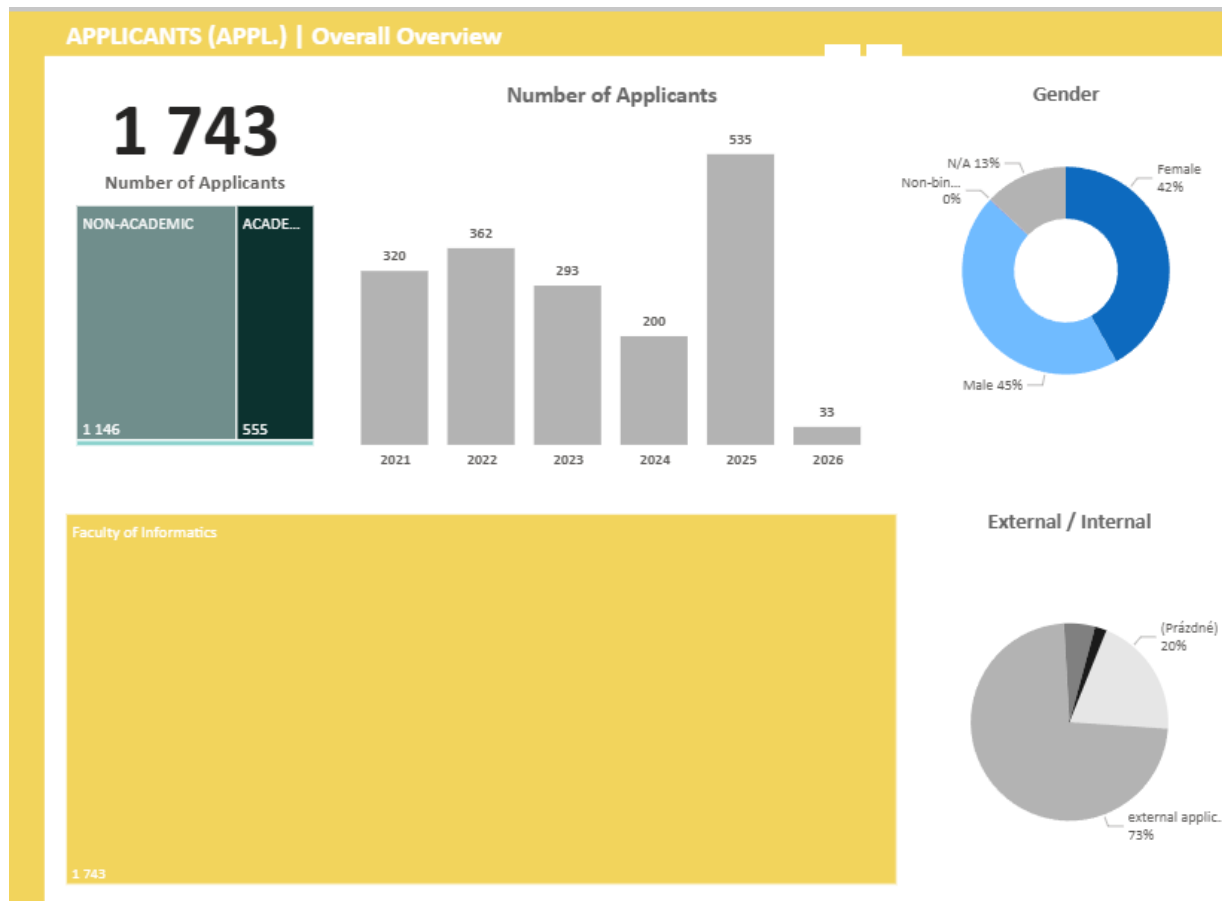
APPLICANTS (APPL.) | Overall Overview

1 743
Number of Applicants

NON-ACADEMIC
1 146

ACADE...
555

Number of Applicants

| 2021 | 2022 | 2023 | 2024 | 2025 | 2026 |
|---|---|---|---|---|---|
| 320 | 362 | 293 | 200 | 535 | 33 |

Gender

N/A 13%
Non-bin... 0%
Female 42%
Male 45%

Faculty of Informatics
1 743

External / Internal

(Prázdné) 20%
external applic. 73%